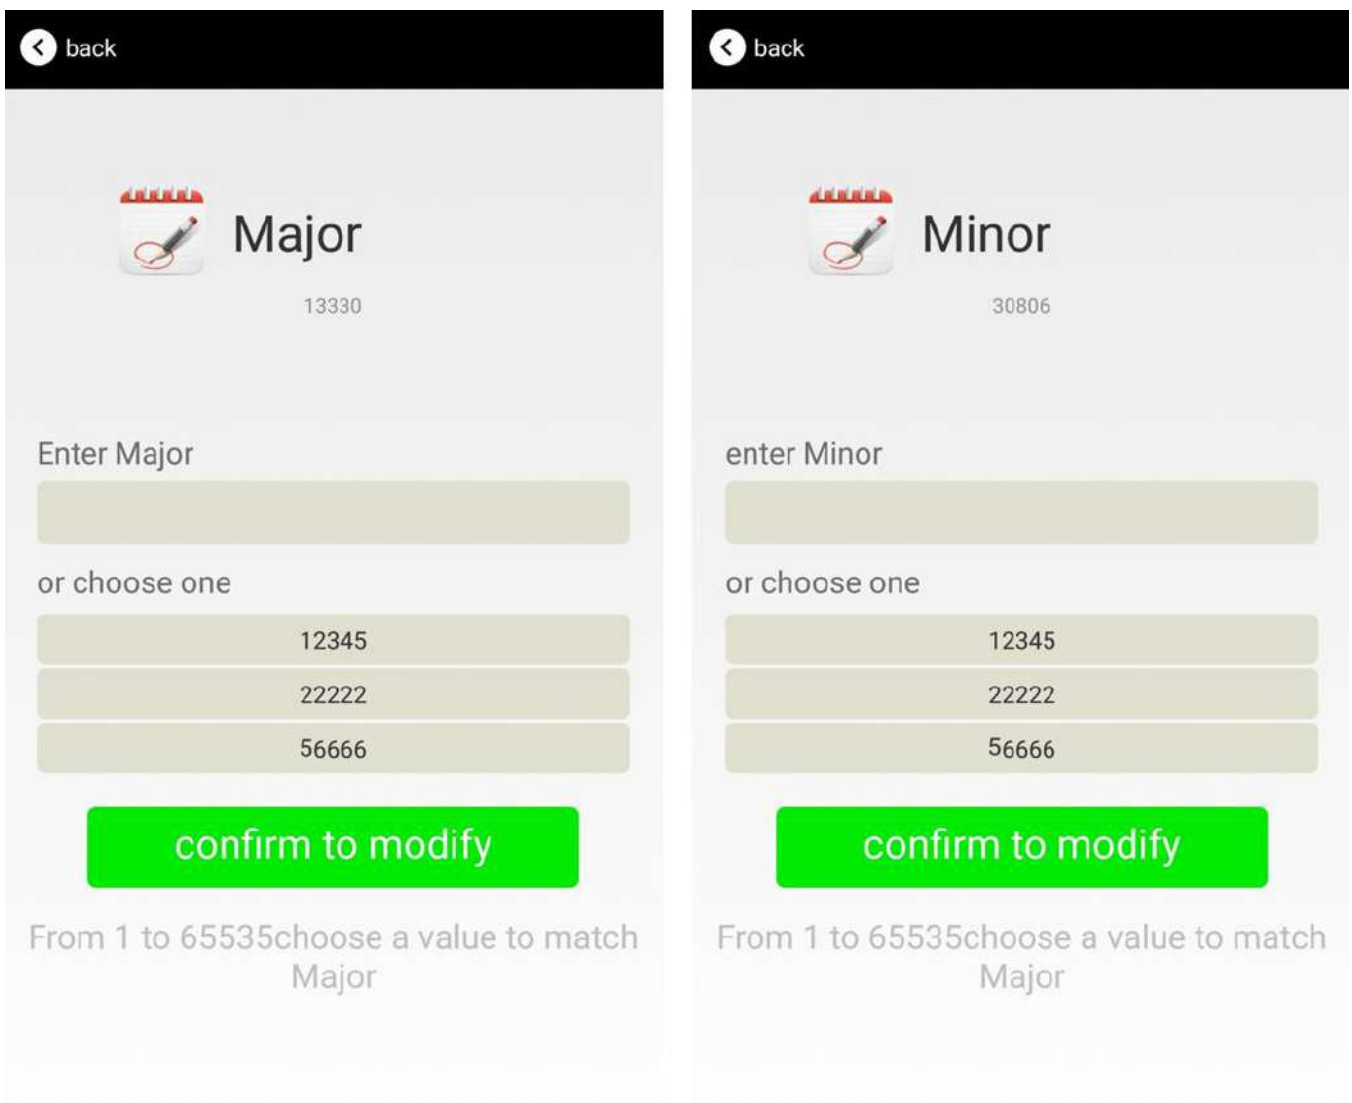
back

Major

13330

Enter Major

or choose one

12345

22222

56666

confirm to modify

From 1 to 65535choose a value to match Major

back

Minor

30806

enter Minor

or choose one

12345

22222

56666

confirm to modify

From 1 to 65535choose a value to match Major